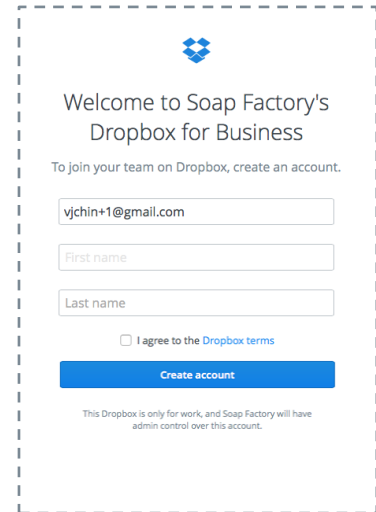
Welcome to Soap Factory's Dropbox for Business

To join your team on Dropbox, create an account.

vjchin+1@gmail.com

First name

Last name

I agree to the Dropbox terms

Create account

This Dropbox is only for work, and Soap Factory will have admin control over this account.